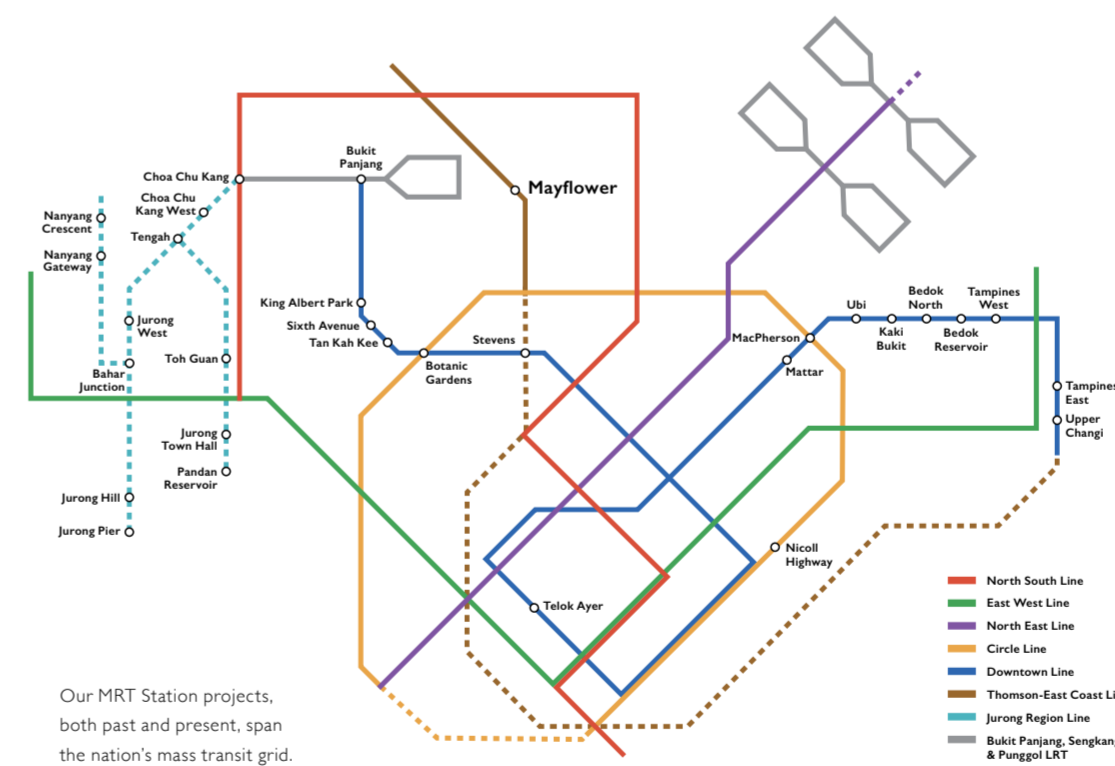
Bukit Panjang

Mayflower

Choa Chu Kang

Choa Chu Kang West

Nanyang Crescent

Tengah

Nanyang Gateway

King Albert Park

Jurong West

Sixth Avenue

Tan Kah Kee

Stevens

Toh Guan

Botanic Gardens

Bahar Junction

Jurong Town Hall

Pandan Reservoir

Jurong Hill

Jurong Pier

Ubi

Bedok North

Tampines West

Kaki Bukit

Bedok Reservoir

MacPherson

Mattar

Tampines East

Upper Changi

Nicoll Highway

Telok Ayer

Our MRT Station projects, both past and present, span the nation's mass transit grid.

North South Line
East West Line
North East Line
Circle Line
Downtown Line
Thomson-East Coast Li
Jurong Region Line
Bukit Panjang, Sengkang & Punggol LRT